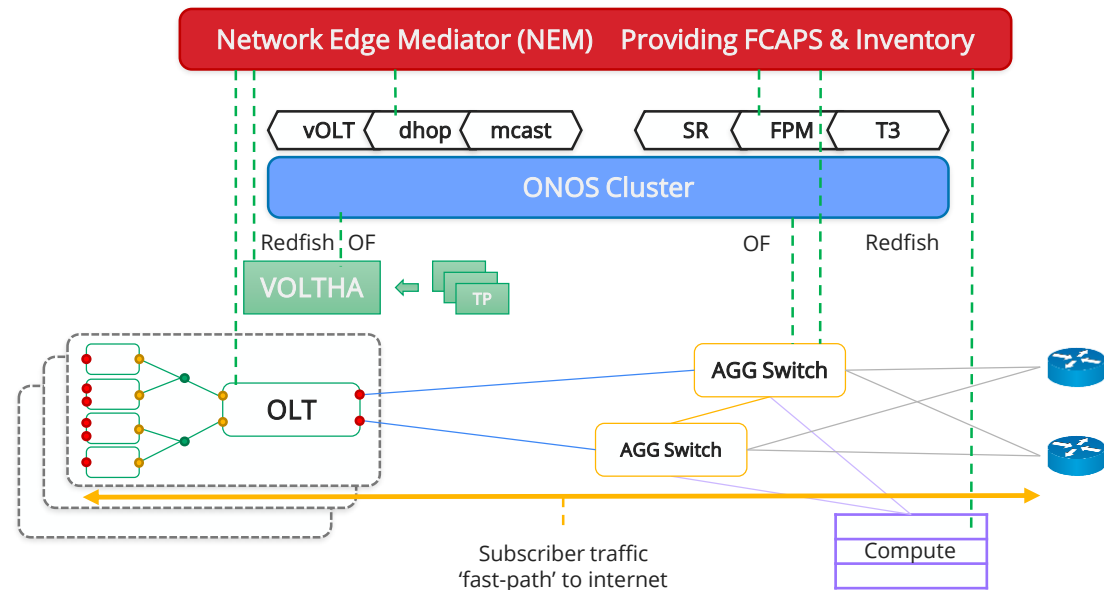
Network Edge Mediator (NEM) Providing FCAPS & Inventory

vOLT dhop mcast

SR FPM T3

ONOS Cluster

Redfish OF

OF

Redfish

VOLTHA

TP

OLT

AGG Switch

AGG Switch

Compute

Subscriber traffic
'fast-path' to internet